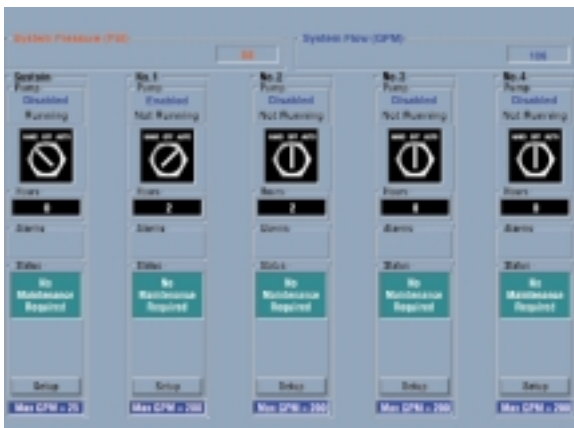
System Pressure (PSI)
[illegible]

System Flow (GPM)
106

Sustain
Pump
Disabled
Running
HAND OFF AUTO
Hours
0
Alarms
Status
No Maintenance Required
Setup
Max GPM = 25

No. 1
Pump
Disabled
Not Running
HAND OFF AUTO
Hours
2
Alarms
Status
No Maintenance Required
Setup
Max GPM = 200

No. 2
Pump
Disabled
Not Running
HAND OFF AUTO
Hours
2
Alarms
Status
No Maintenance Required
Setup
Max GPM = 200

No. 3
Pump
Disabled
Not Running
HAND OFF AUTO
Hours
0
Alarms
Status
No Maintenance Required
Setup
Max GPM = 200

No. 4
Pump
Disabled
Not Running
HAND OFF AUTO
Hours
0
Alarms
Status
No Maintenance Required
Setup
Max GPM = 200